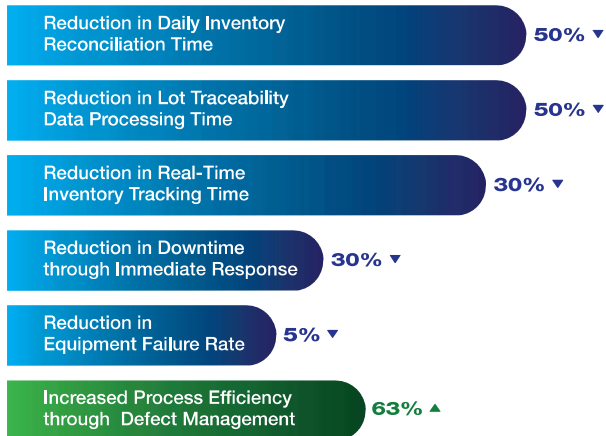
Reduction in Daily Inventory Reconciliation Time
50% ▼

Reduction in Lot Traceability Data Processing Time
50% ▼

Reduction in Real-Time Inventory Tracking Time
30% ▼

Reduction in Downtime through Immediate Response
30% ▼

Reduction in Equipment Failure Rate
5% ▼

Increased Process Efficiency through Defect Management
63% ▲